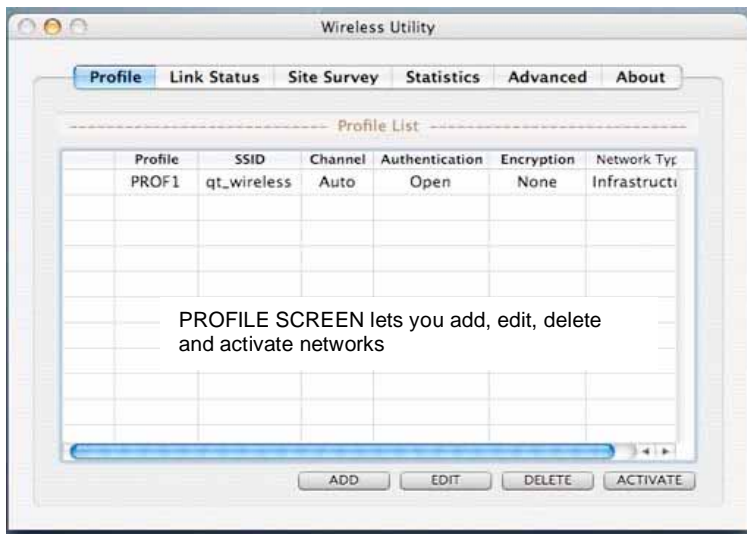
Wireless Utility

Profile | Link Status | Site Survey | Statistics | Advanced | About

Profile List

| | Profile | SSID | Channel | Authentication | Encryption | Network Typ |
|---|---|---|---|---|---|---|
| | PROF1 | qt_wireless | Auto | Open | None | Infrastructı |

PROFILE SCREEN lets you add, edit, delete and activate networks

ADD | EDIT | DELETE | ACTIVATE